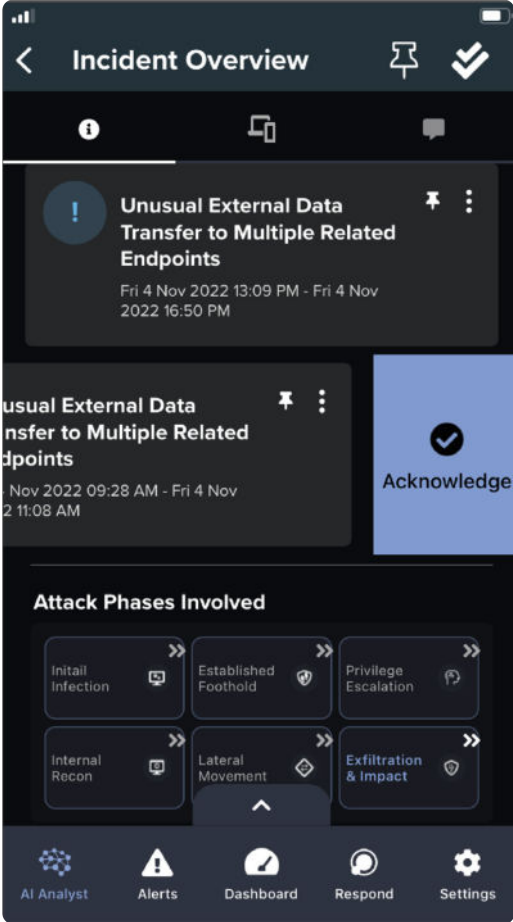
Incident Overview

Unusual External Data Transfer to Multiple Related Endpoints

Fri 4 Nov 2022 13:09 PM - Fri 4 Nov 2022 16:50 PM

usual External Data nsfer to Multiple Related dpoints

- Nov 2022 09:28 AM - Fri 4 Nov 2 11:08 AM

Acknowledge

Attack Phases Involved

| Initail Infection | Established Foothold | Privilege Escalation |
|---|---|---|
| Internal Recon | Lateral Movement | Exfiltration & Impact |

AI Analyst
Alerts
Dashboard
Respond
Settings